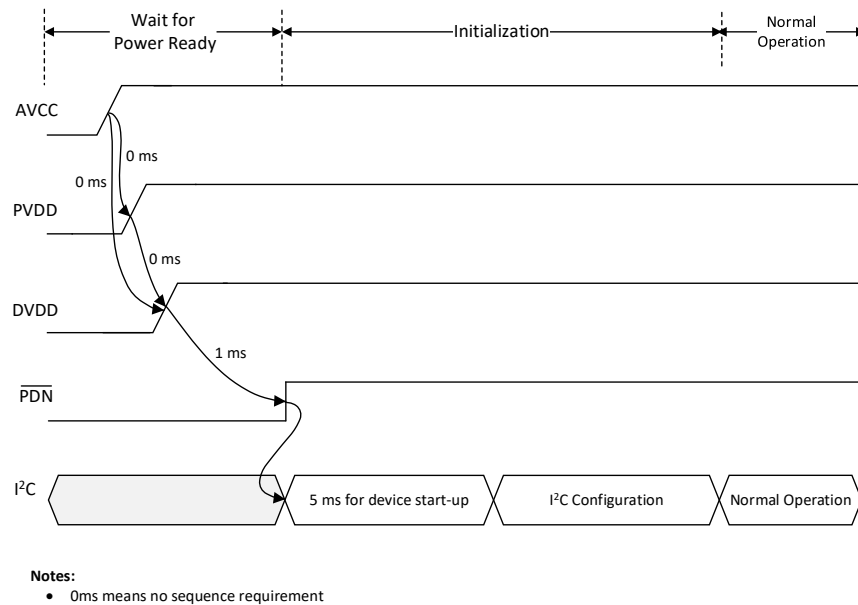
Wait for Power Ready

Initialization

Normal Operation

AVCC

0 ms

0 ms

PVDD

0 ms

DVDD

1 ms

$\overline{PDN}$

$I^2C$

5 ms for device start-up

$I^2C$ Configuration

Normal Operation

**Notes:**

• 0ms means no sequence requirement